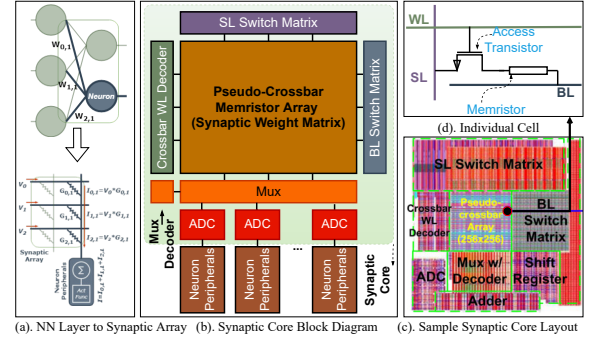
$w_{0,1}$

$w_{1,1}$

Neuron

$w_{2,1}$

$V_0$

$V_1$

$V_2$

$G_{0,1}$

$G_{1,1}$

$G_{2,1}$

$I_{0,1}=V_0*G_{0,1}$

$I_{1,1}=V_1*G_{1,1}$

$I_{2,1}=V_2*G_{2,1}$

Synaptic Array

Neuron Peripherals

Act Func

$I=I_{0,1}+I_{1,1}+I_{2,1}$

SL Switch Matrix

Crossbar WL Decoder

Pseudo-Crossbar Memristor Array (Synaptic Weight Matrix)

BL Switch Matrix

Mux

Mux Decoder

ADC

ADC

ADC

Neuron Peripherals

Neuron Peripherals

...

Neuron Peripherals

Synaptic Core

WL

Access Transistor

SL

BL

Memristor

(d). Individual Cell

SL Switch Matrix

Crossbar WL Decoder

Pseudo-crossbar Array (256x256)

BL

Switch Matrix

ADC

Mux w/ Decoder

Shift Register

Adder

(a). NN Layer to Synaptic Array (b). Synaptic Core Block Diagram (c). Sample Synaptic Core Layout